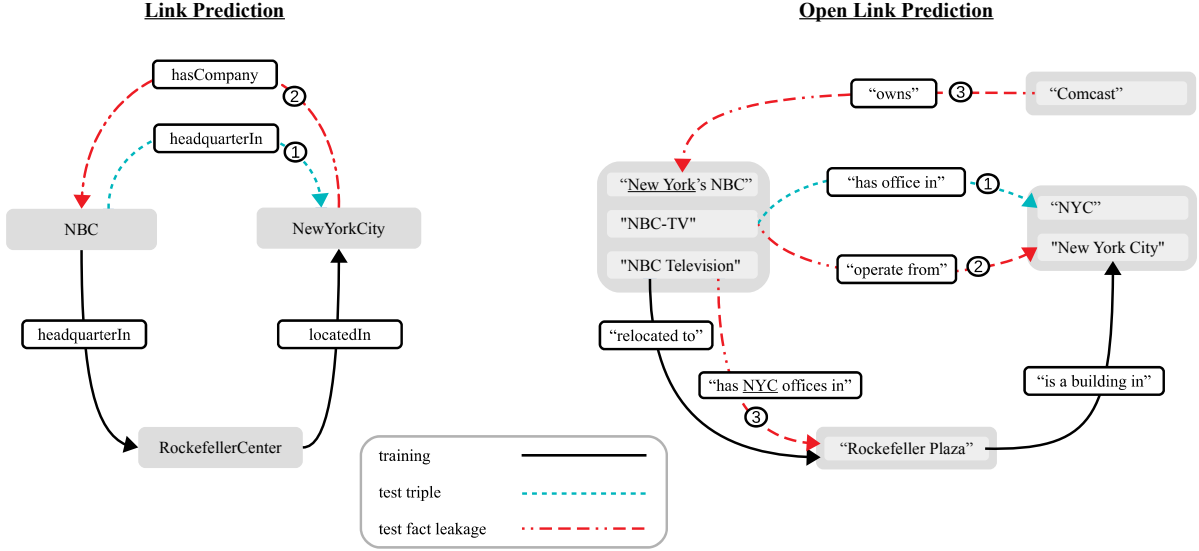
Link Prediction

hasCompany
2
headquarterIn
1
NBC
NewYorkCity
headquarterIn
locatedIn
RockefellerCenter

Open Link Prediction

"owns"
3
"Comcast"
"New York's NBC"
"NBC-TV"
"NBC Television"
"has office in"
1
"NYC"
"New York City"
"operate from"
2
"relocated to"
"has NYC offices in"
3
"is a building in"
"Rockefeller Plaza"

training
test triple
test fact leakage